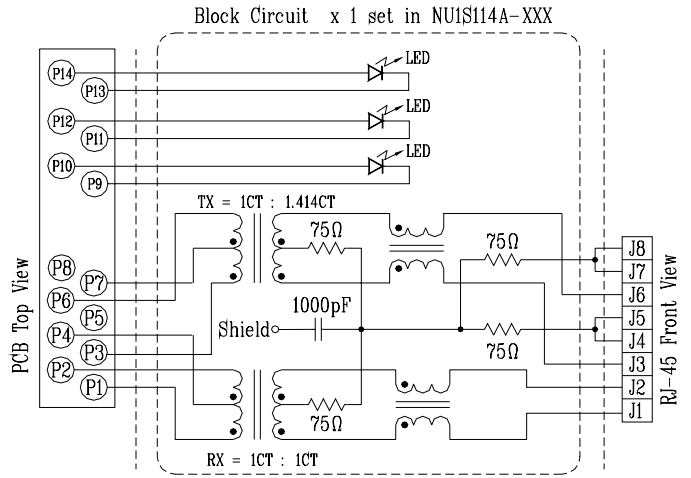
Block Circuit x 1 set in NU1S114A-XXX

PCB Top View

P14
P13
P12
P11
P10
P9
P8
P7
P6
P5
P4
P3
P2
P1

LED
LED
LED

TX = 1CT : 1.414CT

75Ω
75Ω
1000pF
Shield
75Ω
75Ω

RX = 1CT : 1CT

J8
J7
J6
J5
J4
J3
J2
J1

RJ-45 Front View